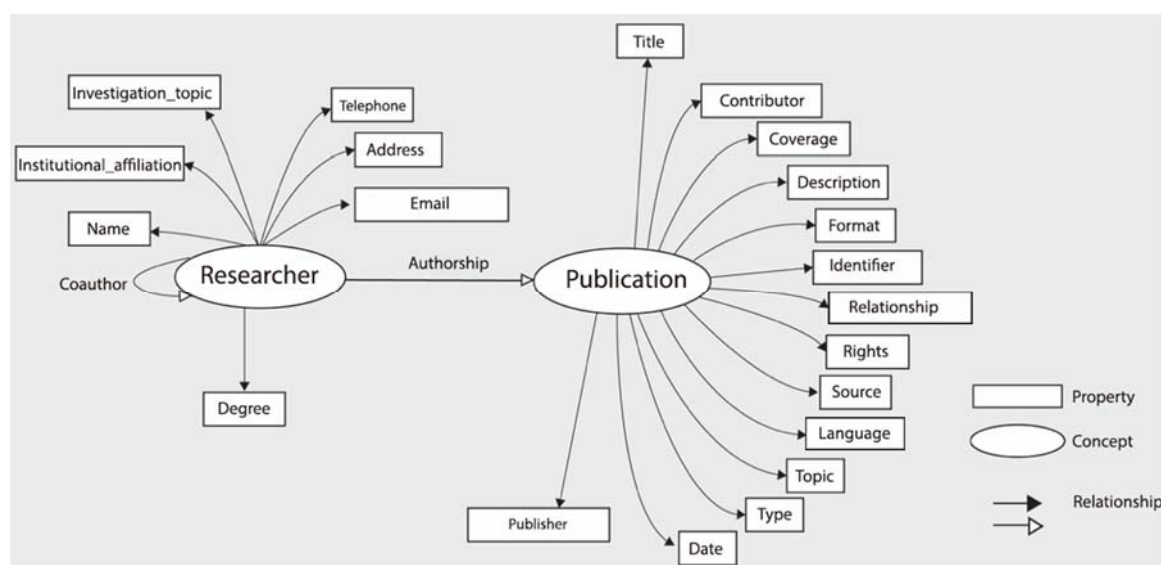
Investigation_topic

Telephone

Address

Institutional_affiliation

Email

Name

Coauthor

Researcher

Degree

Authorship

Title

Contributor

Coverage

Description

Format

Identifier

Publication

Relationship

Rights

Source

Language

Topic

Type

Publisher

Date

Property

Concept

Relationship